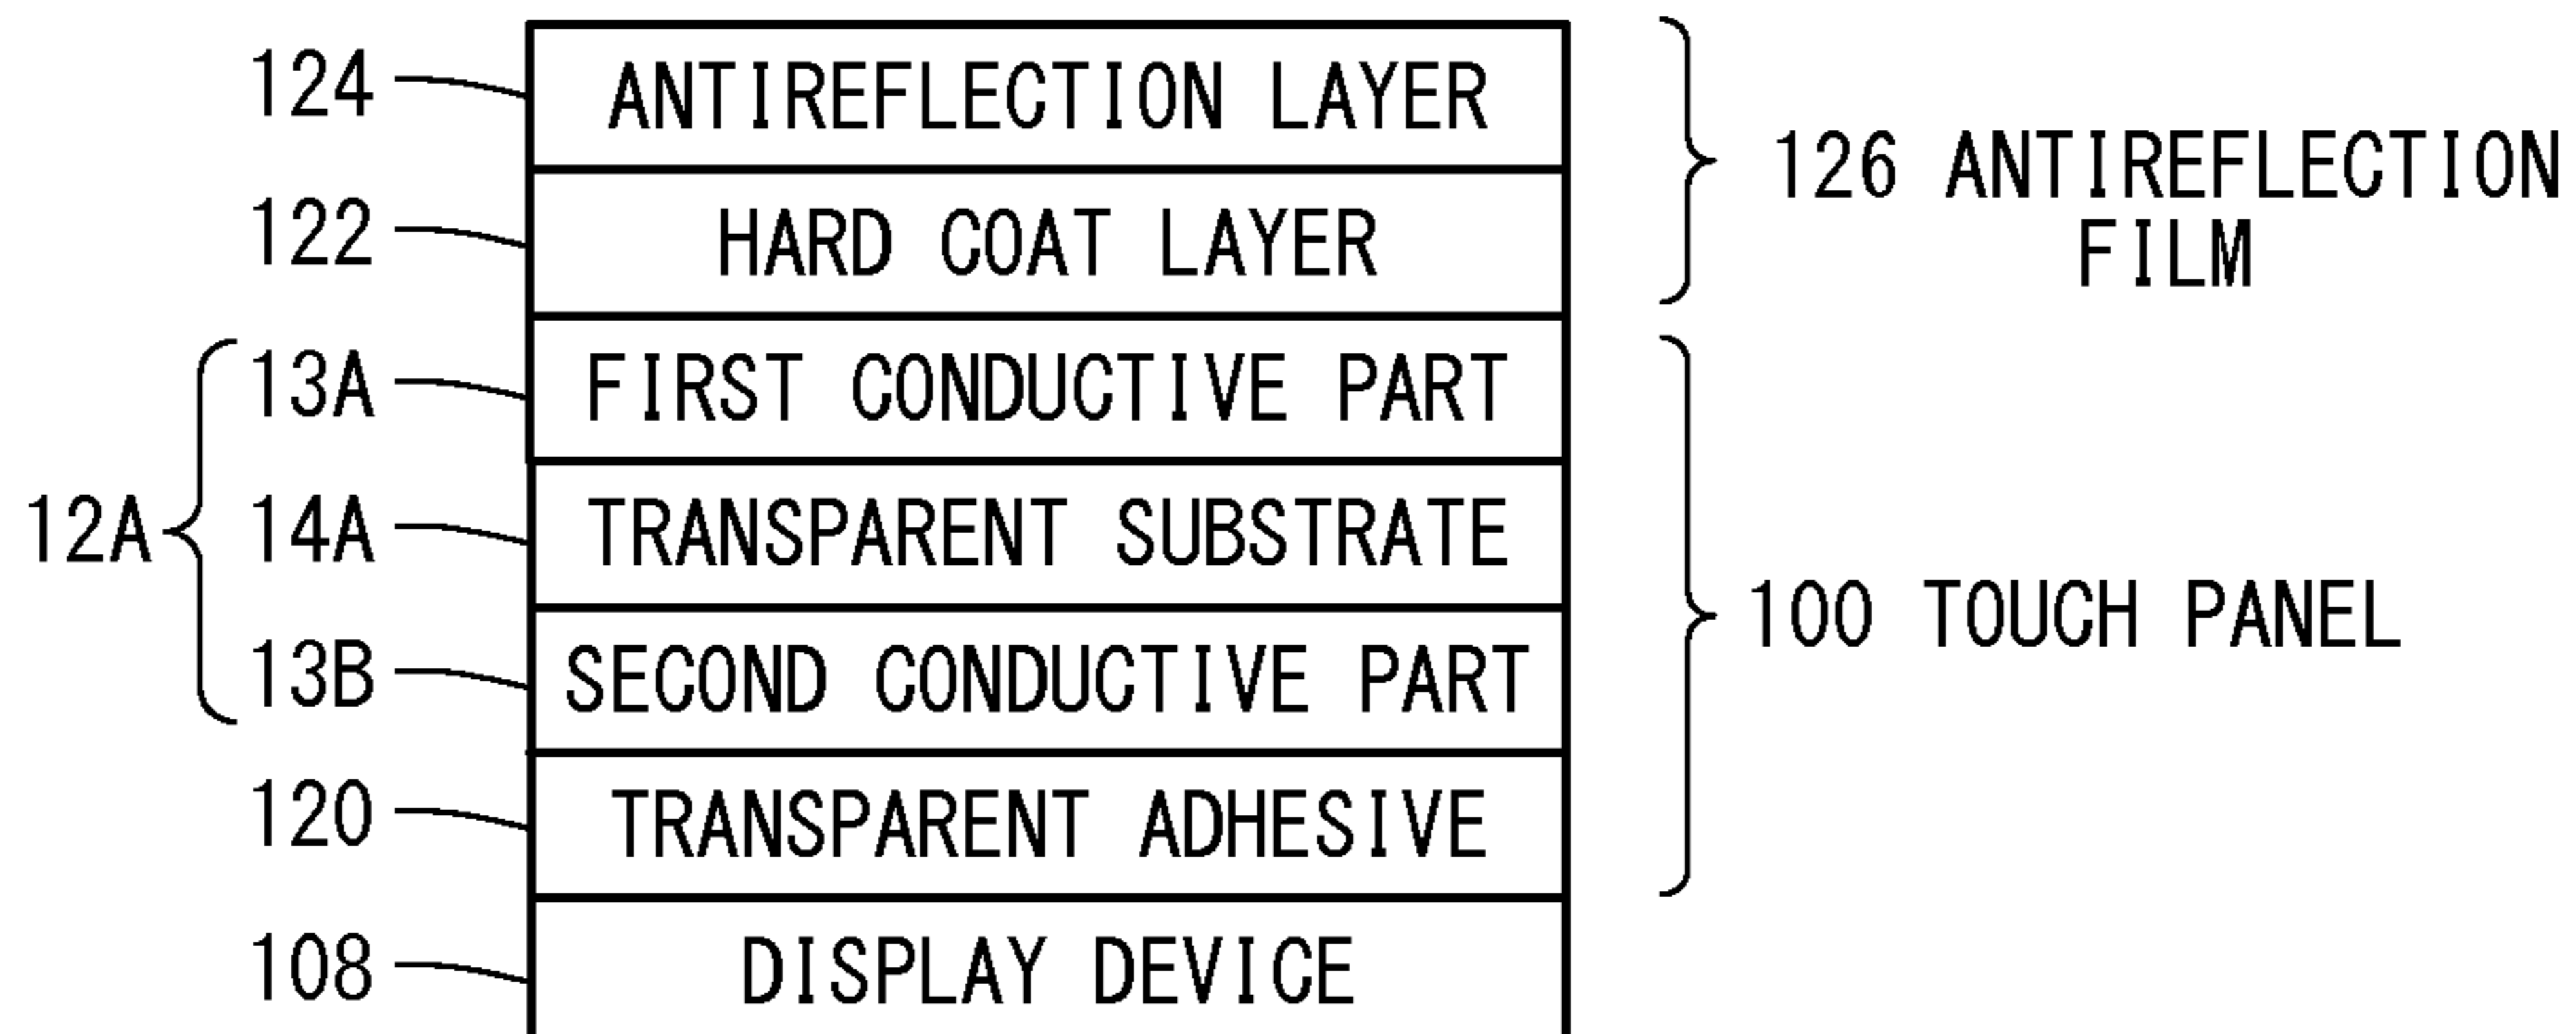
124 ANTIREFLECTION LAYER

122 HARD COAT LAYER

126 ANTIREFLECTION FILM

13A FIRST CONDUCTIVE PART

12A 14A TRANSPARENT SUBSTRATE

13B SECOND CONDUCTIVE PART

100 TOUCH PANEL

120 TRANSPARENT ADHESIVE

108 DISPLAY DEVICE